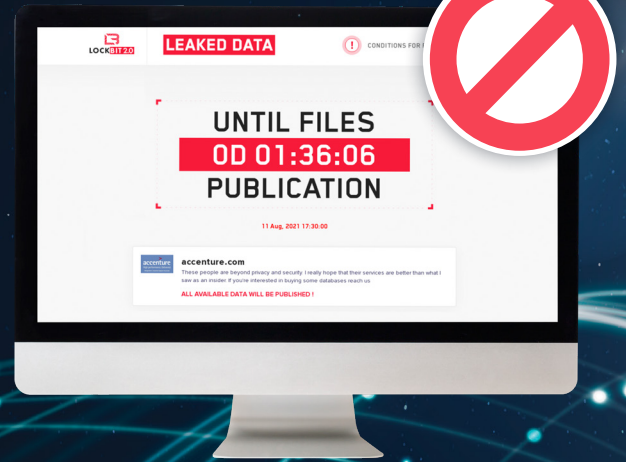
LOCKBIT 2.0

LEAKED DATA

CONDITIONS FOR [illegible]

UNTIL FILES

0D 01:36:06

PUBLICATION

11 Aug, 2021 17:30:00

accenture

accenture.com

These people are beyond privacy and security. I really hope that their services are better than what I saw as an insider. If you're interested in buying some databases reach us.

ALL AVAILABLE DATA WILL BE PUBLISHED !